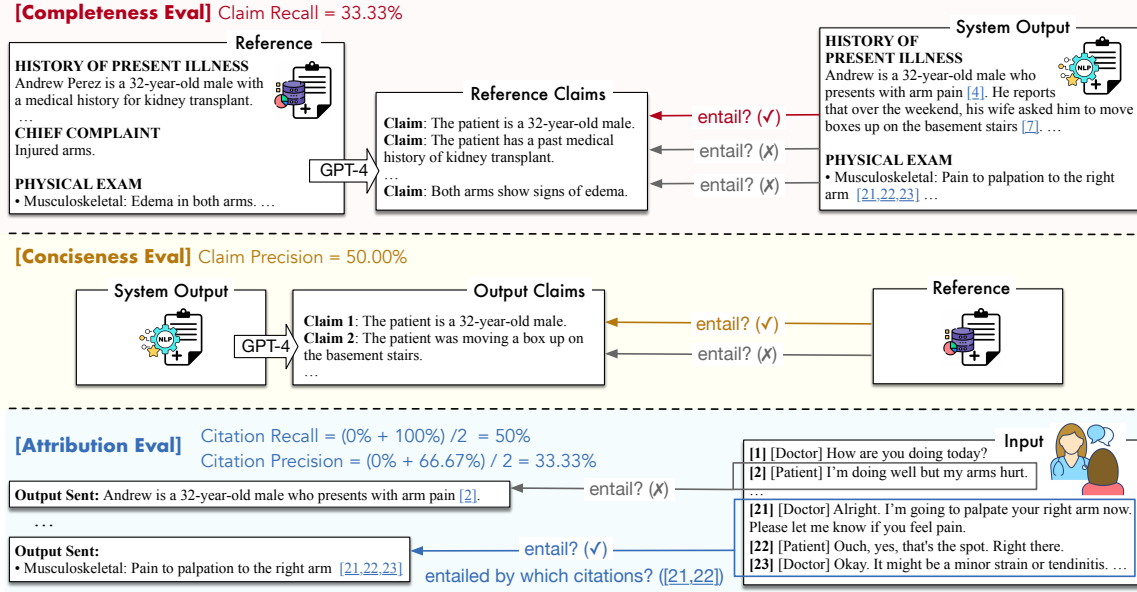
[Completeness Eval] Claim Recall = 33.33%

Reference

HISTORY OF PRESENT ILLNESS
Andrew Perez is a 32-year-old male with a medical history for kidney transplant.
…
CHIEF COMPLAINT
Injured arms.

PHYSICAL EXAM
• Musculoskeletal: Edema in both arms. …

GPT-4

Reference Claims
Claim: The patient is a 32-year-old male.
Claim: The patient has a past medical history of kidney transplant.
…
Claim: Both arms show signs of edema.

entail? (✓)
entail? (✗)
entail? (✗)

System Output
HISTORY OF PRESENT ILLNESS
Andrew is a 32-year-old male who presents with arm pain [4]. He reports that over the weekend, his wife asked him to move boxes up on the basement stairs [7]. …

PHYSICAL EXAM
• Musculoskeletal: Pain to palpation to the right arm [21,22,23] …

[Conciseness Eval] Claim Precision = 50.00%

System Output

GPT-4

Output Claims
Claim 1: The patient is a 32-year-old male.
Claim 2: The patient was moving a box up on the basement stairs.
…

entail? (✓)
entail? (✗)

Reference

[Attribution Eval] Citation Recall = (0% + 100%) /2 = 50%
Citation Precision = (0% + 66.67%) / 2 = 33.33%

Input
[1] [Doctor] How are you doing today?
[2] [Patient] I'm doing well but my arms hurt.
…
[21] [Doctor] Alright. I'm going to palpate your right arm now. Please let me know if you feel pain.
[22] [Patient] Ouch, yes, that's the spot. Right there.
[23] [Doctor] Okay. It might be a minor strain or tendinitis. …

Output Sent: Andrew is a 32-year-old male who presents with arm pain [2].

entail? (✗)

…

Output Sent:
• Musculoskeletal: Pain to palpation to the right arm [21,22,23]

entail? (✓)
entailed by which citations? ([21,22])